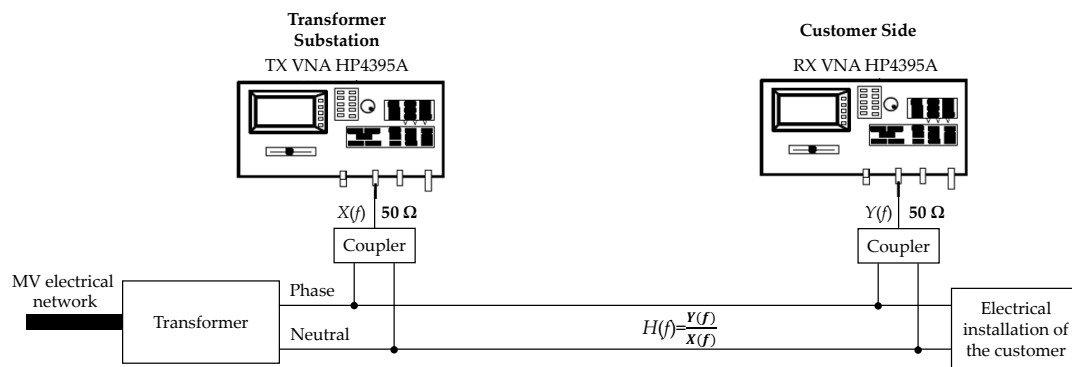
**Transformer Substation**
TX VNA HP4395A

**Customer Side**
RX VNA HP4395A

$X(f)$ **50 Ω**

$Y(f)$ **50 Ω**

Coupler

Coupler

MV electrical network

Transformer

Phase

Neutral

$H(f)=\frac{Y(f)}{X(f)}$

Electrical installation of the customer